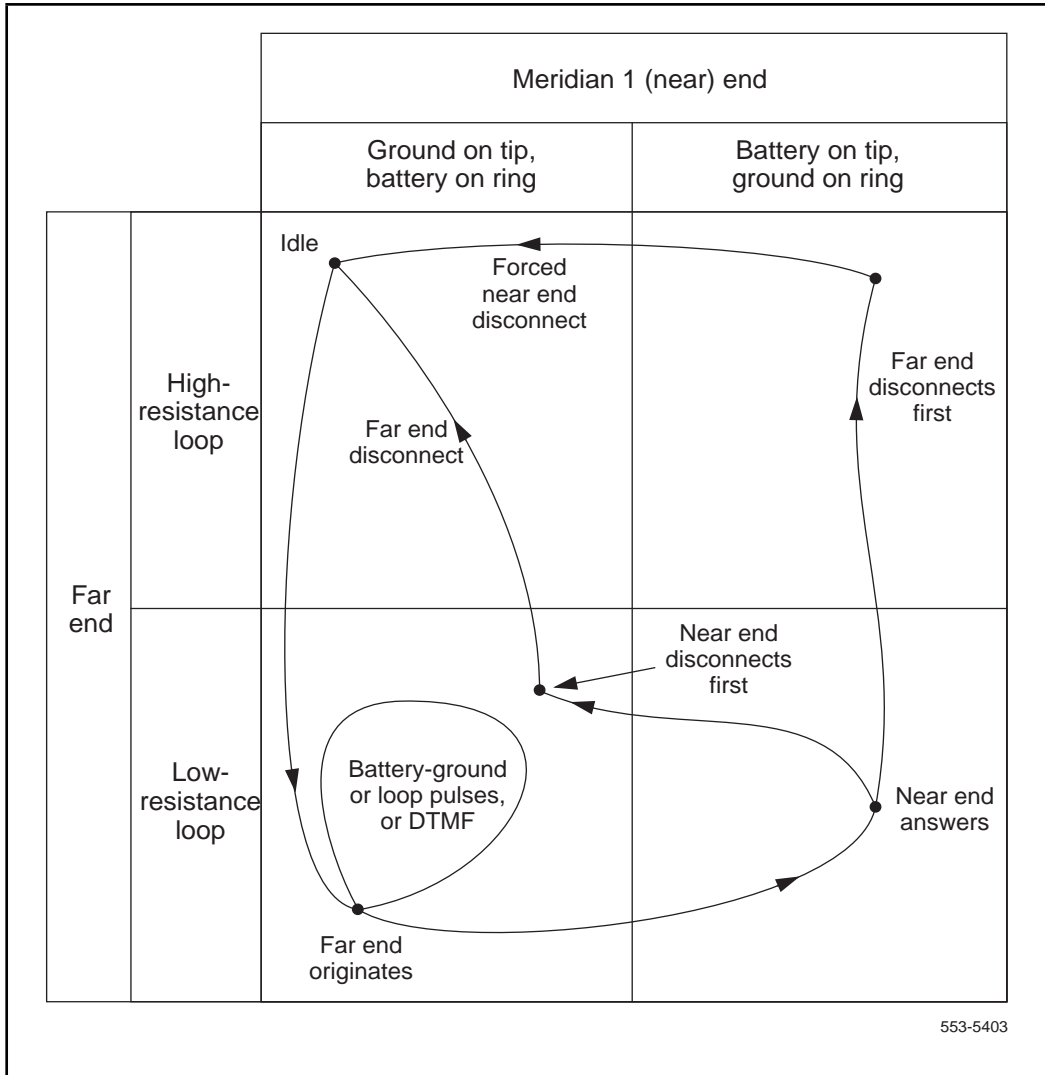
Meridian 1 (near) end

Ground on tip, battery on ring

Battery on tip, ground on ring

Far end

High-resistance loop

Low-resistance loop

Idle

Forced near end disconnect

Far end disconnects first

Far end disconnect

Near end disconnects first

Battery-ground or loop pulses, or DTMF

Near end answers

Far end originates

553-5403